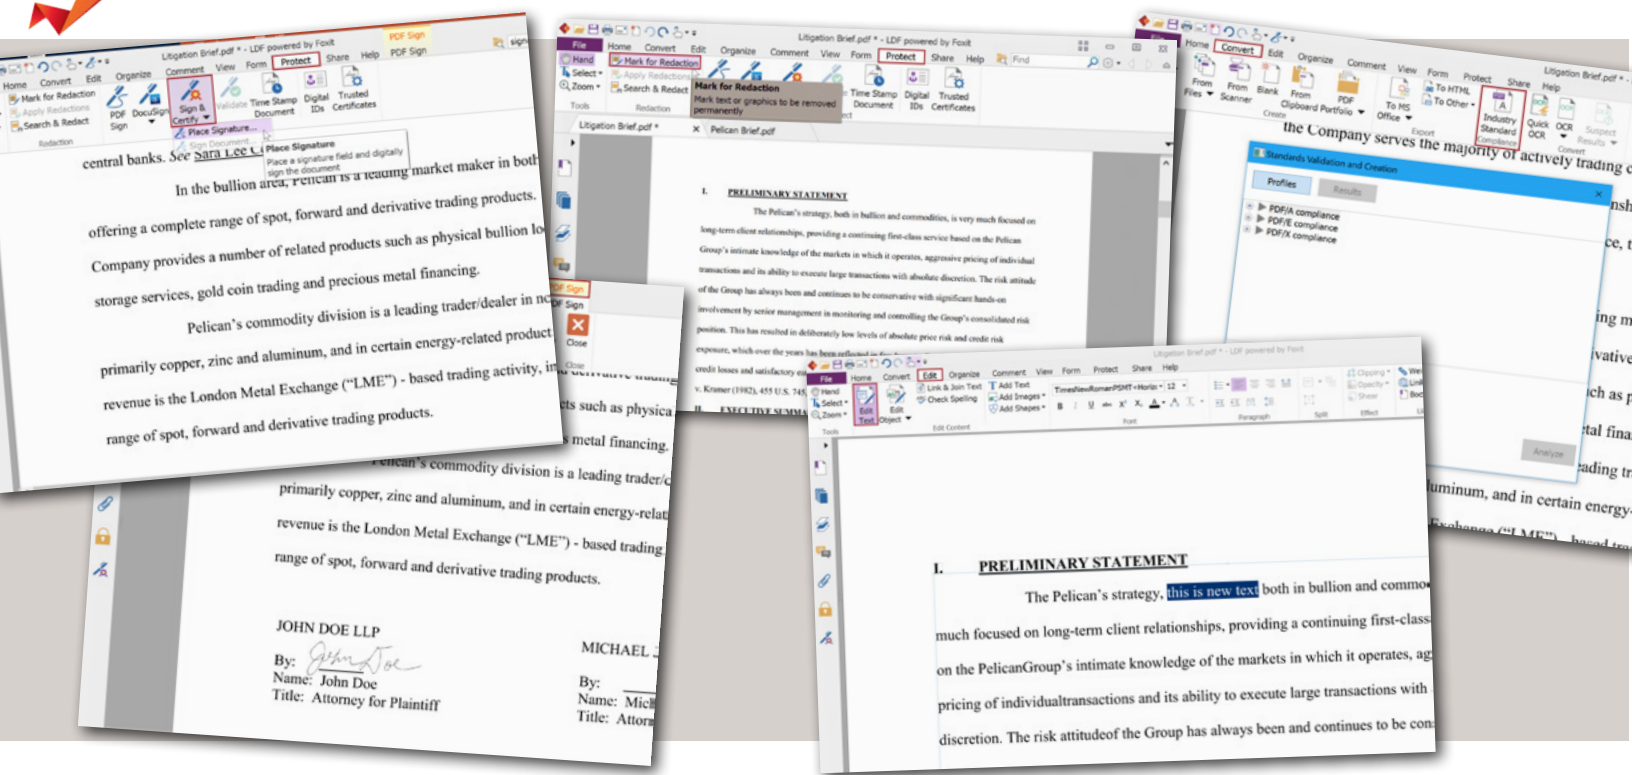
Litigation Brief.pdf * - LDF powered by Foxit

PDF Sign

Home Convert Edit Organize Comment View Form Protect Share Help PDF Sign

Mark for Redaction
Apply Redactions
Search & Redact

PDF Sign
DocuSign
Sign & Certify
Validate
Time Stamp Document
Digital IDs
Trusted Certificates

Redaction

Place Signature...
Sign Document...

Place Signature
Place a signature field and digitally sign the document

central banks. See Sara Lee C

In the bullion area, Pelican is a leading market maker in both

offering a complete range of spot, forward and derivative trading products.

Company provides a number of related products such as physical bullion lo

storage services, gold coin trading and precious metal financing.

Pelican's commodity division is a leading trader/dealer in no

primarily copper, zinc and aluminum, and in certain energy-related product

revenue is the London Metal Exchange ("LME") - based trading activity, in

range of spot, forward and derivative trading products.

PDF Sign
Sign
Close
Close

ts such as physica

metal financing.

Pelican's commodity division is a leading trader/c

primarily copper, zinc and aluminum, and in certain energy-relat

revenue is the London Metal Exchange ("LME") - based trading

range of spot, forward and derivative trading products.

JOHN DOE LLP

By: John Doe
Name: John Doe
Title: Attorney for Plaintiff

MICHAEL

By:
Name: Micl
Title: Attor

Litigation Brief.pdf * - LDF powered by Foxit

File Home Convert Edit Organize Comment View Form Protect Share Help Find

Hand
Select
Zoom
Tools

Mark for Redaction
Apply Redactions
Search & Redact
Redaction

Mark for Redaction
Mark text or graphics to be removed permanently

Time Stamp Document
Digital IDs
Trusted Certificates

Litigation Brief.pdf * Pelican Brief.pdf

I. PRELIMINARY STATEMENT

The Pelican's strategy, both in bullion and commodities, is very much focused on long-term client relationships, providing a continuing first-class service based on the Pelican Group's intimate knowledge of the markets in which it operates, aggressive pricing of individual transactions and its ability to execute large transactions with absolute discretion. The risk attitude of the Group has always been and continues to be conservative with significant hands-on involvement by senior management in monitoring and controlling the Group's consolidated risk position. This has resulted in deliberately low levels of absolute price risk and credit risk exposure, which over the years has been reflected in the

credit losses and satisfactory

v. Kramer (1982), 455 U.S. 745

II. EXECUTIVE SUMMA

Home Convert Edit Organize Comment View Form Protect Share Help

Litigation Brief.pdf *

From Files
From Scanner
Blank
From Clipboard
PDF Portfolio
Create
To MS Office
To HTML
To Other
Export
Industry Standard Compliance
Quick OCR
OCR
Suspect Results
Convert

the Company serves the majority of actively trading c

Standards Validation and Creation

Profiles Results

PDF/A compliance
PDF/E compliance
PDF/X compliance

Analyze

nsh
ce, t
ing m
ivative
ch as p
tal fina
ading tr
luminum, and in certain energy
Exchange ("LME") - based tra

Litigation Brief.pdf * - LDF powered by Foxit

File Home Convert Edit Organize Comment View Form Protect Share Help

Hand
Select
Zoom
Tools

Edit Text
Edit Object

Link & Join Text
Check Spelling

Add Text
Add Images
Add Shapes

Edit Content

TimesNewRomanPSMT-Horiz 12

Font
Paragraph
Clipping
Opacity
Shear
Split
Effect

I. PRELIMINARY STATEMENT

The Pelican's strategy, this is new text both in bullion and commo

much focused on long-term client relationships, providing a continuing first-class

on the PelicanGroup's intimate knowledge of the markets in which it operates, ag

pricing of individualtransactions and its ability to execute large transactions with

discretion. The risk attitudeof the Group has always been and continues to be con